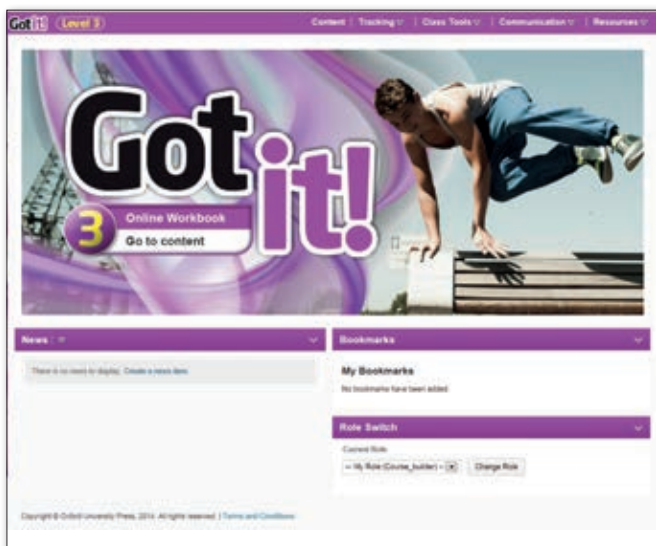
Got it! Level 3

Content | Tracking | Class Tools | Communication | Resources

Got it!

3 Online Workbook

Go to content

News

There is no news to display. Create a news item.

Bookmarks

My Bookmarks

No bookmarks have been added.

Role Switch

Current Role

-- My Role (Course_builder) --

Change Role

Copyright © Oxford University Press, 2014. All rights reserved. | Terms and Conditions